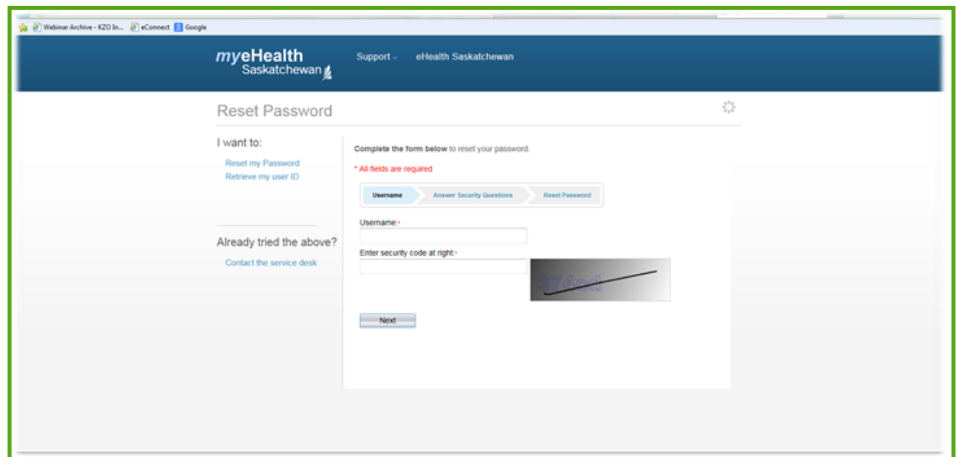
Webinar Archive - KZO In... eConnect Google

myeHealth Saskatchewan

Support eHealth Saskatchewan

Reset Password

I want to:

Reset my Password
Retrieve my user ID

Already tried the above?

Contact the service desk

Complete the form below to reset your password.

* All fields are required

Username | Answer Security Questions | Reset Password

Username:*

Enter security code at right:*

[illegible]

Next